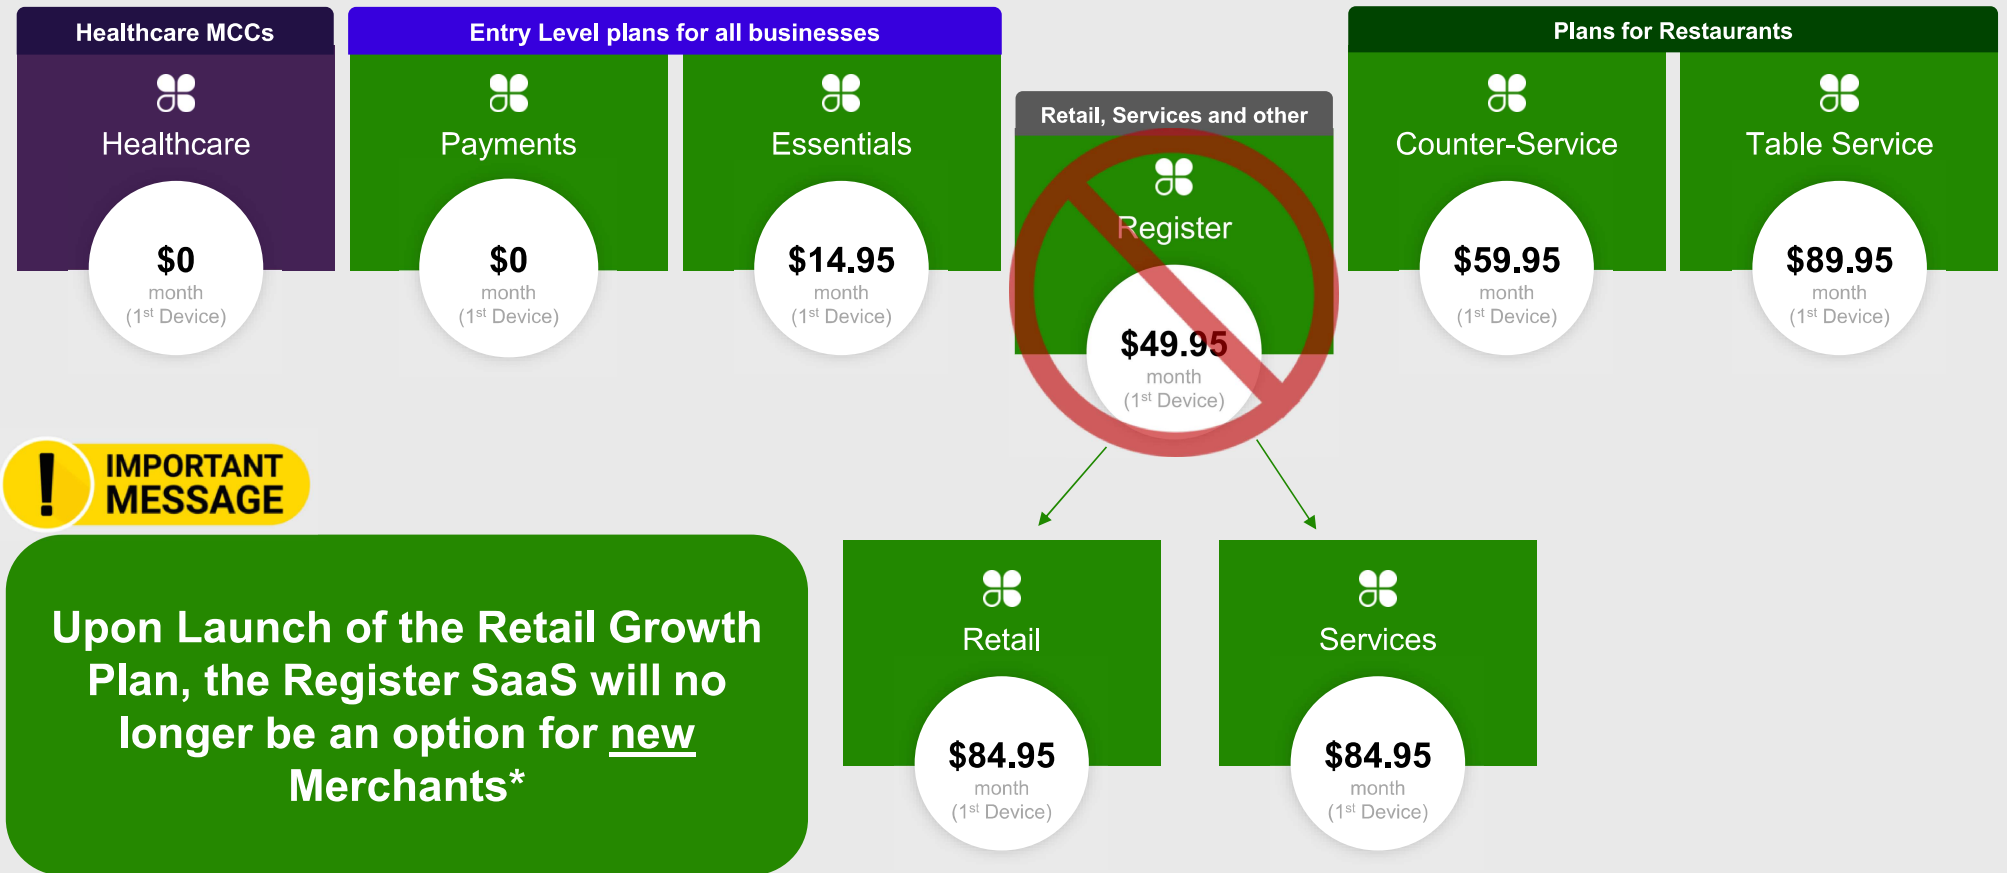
Healthcare MCCs

Healthcare

$0
month
(1$^{st}$ Device)

Entry Level plans for all businesses

Payments

$0
month
(1$^{st}$ Device)

Essentials

$14.95
month
(1$^{st}$ Device)

Retail, Services and other

Register

$49.95
month
(1$^{st}$ Device)

Plans for Restaurants

Counter-Service

$59.95
month
(1$^{st}$ Device)

Table Service

$89.95
month
(1$^{st}$ Device)

IMPORTANT MESSAGE

Upon Launch of the Retail Growth Plan, the Register SaaS will no longer be an option for new Merchants*

Retail

$84.95
month
(1$^{st}$ Device)

Services

$84.95
month
(1$^{st}$ Device)